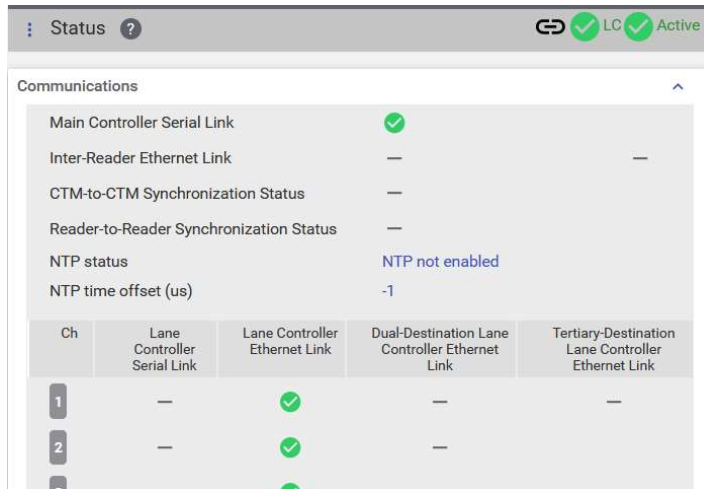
⋮ Status ?

LC Active

Communications

Main Controller Serial Link

Inter-Reader Ethernet Link — —

CTM-to-CTM Synchronization Status —

Reader-to-Reader Synchronization Status —

NTP status NTP not enabled

NTP time offset (us) -1

| Ch | Lane Controller Serial Link | Lane Controller Ethernet Link | Dual-Destination Lane Controller Ethernet Link | Tertiary-Destination Lane Controller Ethernet Link |
|---|---|---|---|---|
| 1 | — | ✓ | — | — |
| 2 | — | ✓ | — | |
| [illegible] | | ✓ | | |